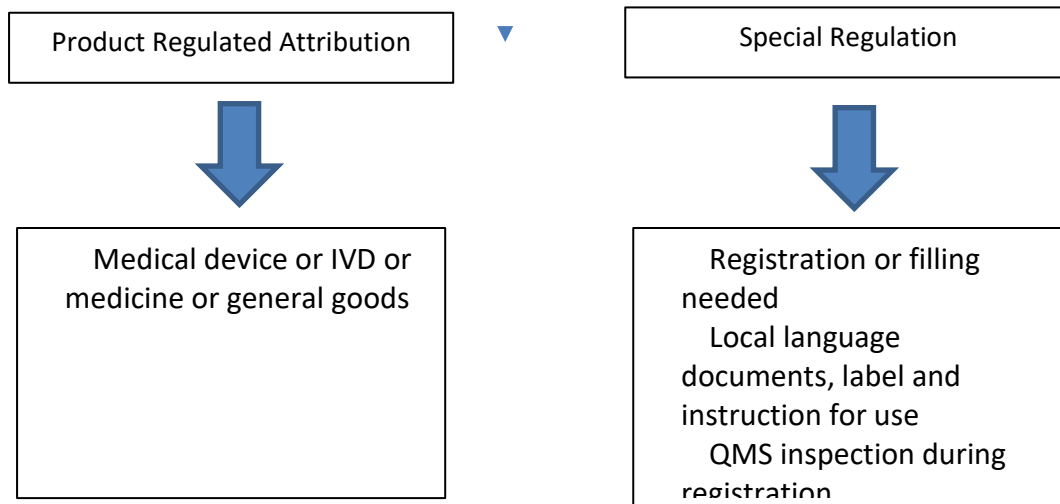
Product Regulated Attribution

Special Regulation

Medical device or IVD or medicine or general goods

Registration or filling needed
Local language documents, label and instruction for use
QMS inspection during registration